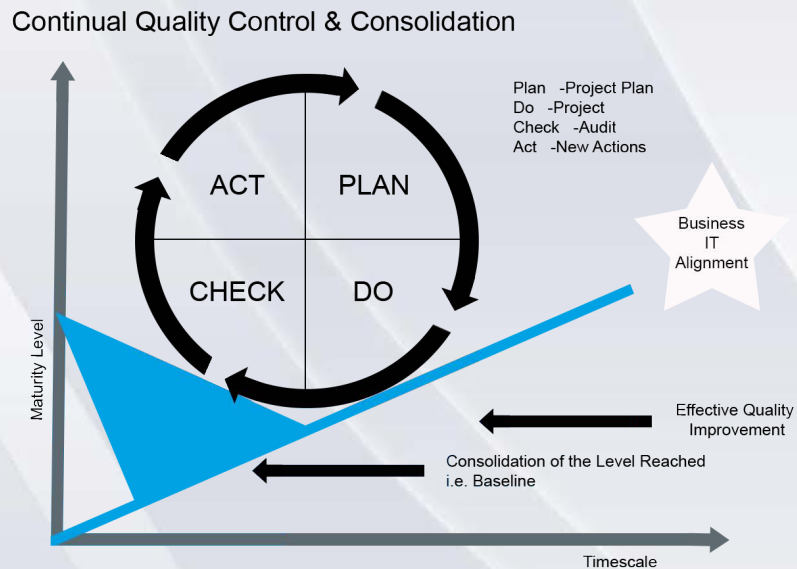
Continual Quality Control & Consolidation

Plan -Project Plan
Do -Project
Check -Audit
Act -New Actions

ACT

PLAN

CHECK

DO

Business IT Alignment

Maturity Level

Effective Quality Improvement

Consolidation of the Level Reached i.e. Baseline

Timescale